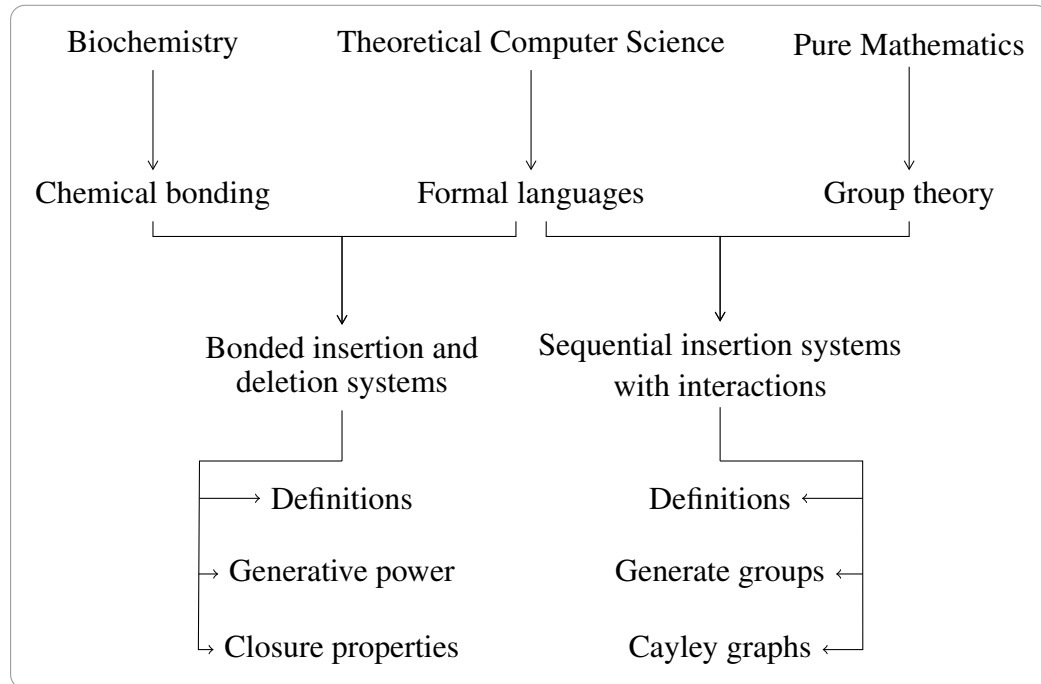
Biochemistry

Theoretical Computer Science

Pure Mathematics

Chemical bonding

Formal languages

Group theory

Bonded insertion and deletion systems

Sequential insertion systems with interactions

Definitions

Generative power

Closure properties

Definitions

Generate groups

Cayley graphs